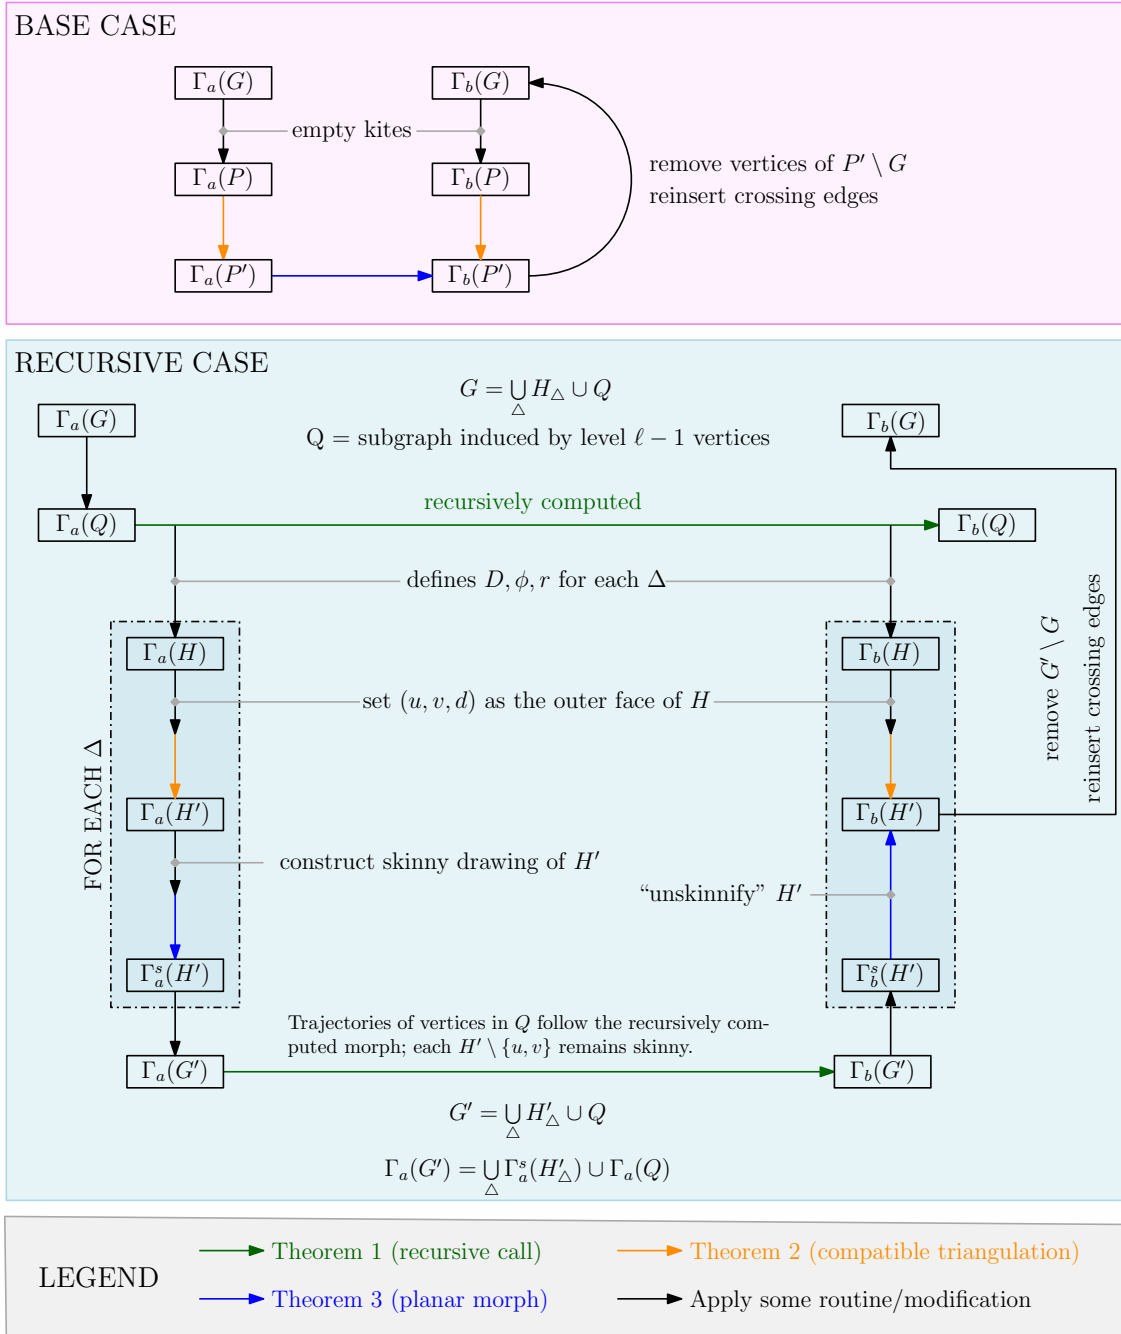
BASE CASE

$\Gamma_a(G)$

$\Gamma_b(G)$

empty kites

$\Gamma_a(P)$

$\Gamma_b(P)$

remove vertices of $P' \setminus G$
reinsert crossing edges

$\Gamma_a(P')$

$\Gamma_b(P')$

RECURSIVE CASE

$G = \bigcup_{\triangle} H_{\triangle} \cup Q$

Q = subgraph induced by level $\ell - 1$ vertices

$\Gamma_a(G)$

$\Gamma_b(G)$

recursively computed

$\Gamma_a(Q)$

$\Gamma_b(Q)$

defines $D, \phi, r$ for each $\Delta$

$\Gamma_a(H)$

$\Gamma_b(H)$

set $(u, v, d)$ as the outer face of $H$

remove $G' \setminus G$
reinsert crossing edges

FOR EACH $\Delta$

$\Gamma_a(H')$

$\Gamma_b(H')$

construct skinny drawing of $H'$

"unskinnify" $H'$

$\Gamma_a^s(H')$

$\Gamma_b^s(H')$

Trajectories of vertices in $Q$ follow the recursively computed morph; each $H' \setminus \{u, v\}$ remains skinny.

$\Gamma_a(G')$

$\Gamma_b(G')$

$G' = \bigcup_{\triangle} H'_{\triangle} \cup Q$

$\Gamma_a(G') = \bigcup_{\triangle} \Gamma_a^s(H'_{\triangle}) \cup \Gamma_a(Q)$

LEGEND

Theorem 1 (recursive call)

Theorem 2 (compatible triangulation)

Theorem 3 (planar morph)

Apply some routine/modification